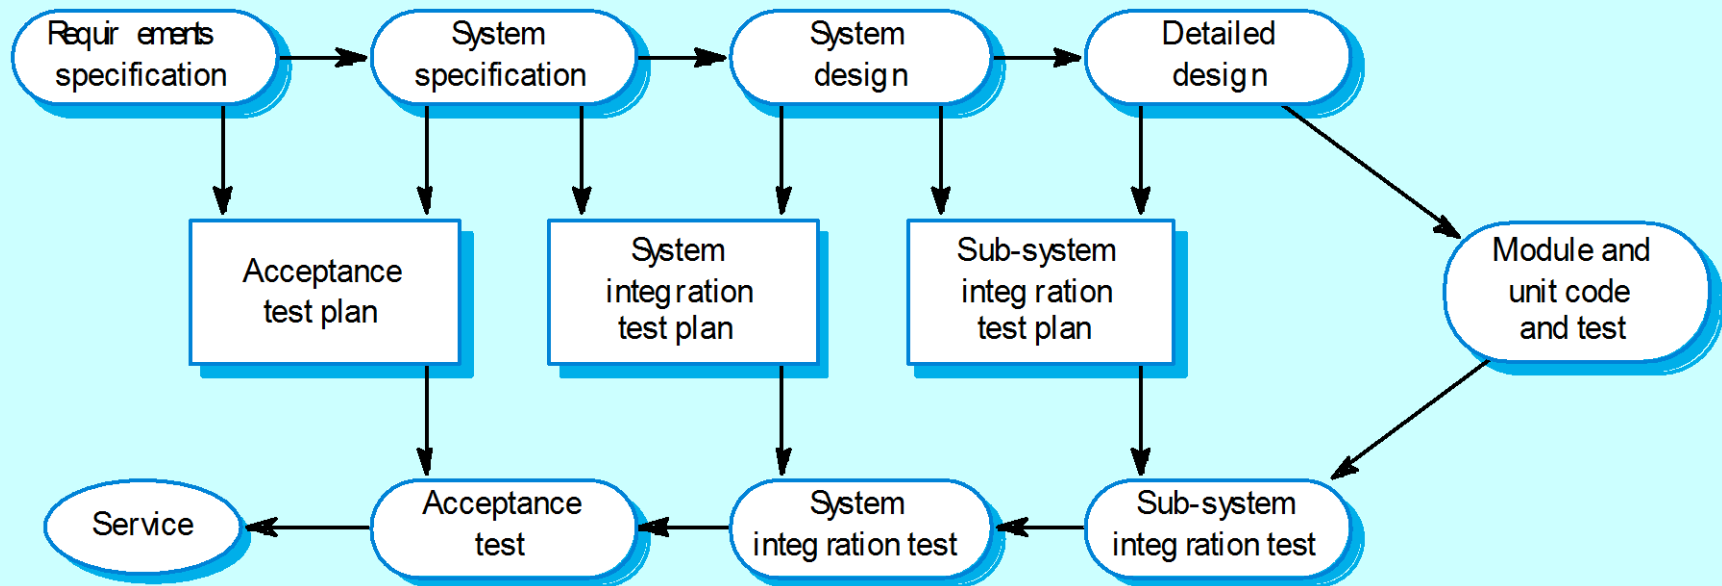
Requir ements specification

System specification

System design

Detailed design

Acceptance test plan

System integ ration test plan

Sub-system integ ration test plan

Module and unit code and test

Service

Acceptance test

System integ ration test

Sub-system integ ration test